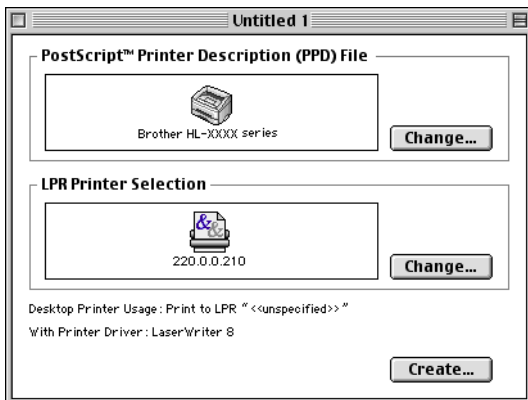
Untitled 1

PostScript™ Printer Description (PPD) File

Brother HL-XXXX series

Change...

LPR Printer Selection

220.0.0.210

Change...

Desktop Printer Usage: Print to LPR "<<unspecified>>"

With Printer Driver: LaserWriter 8

Create...